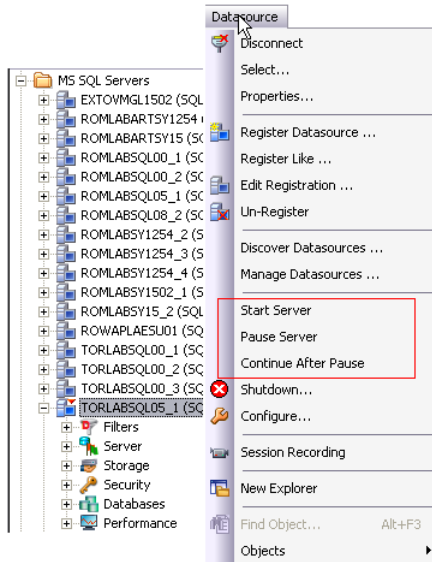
Datasource

Disconnect
Select...
Properties...
Register Datasource ...
Register Like ...
Edit Registration ...
Un-Register
Discover Datasources ...
Manage Datasources ...
Start Server
Pause Server
Continue After Pause
Shutdown...
Configure...
Session Recording
New Explorer
Find Object... Alt+F3
Objects

MS SQL Servers
EXTOVMGL1502 (SQL
ROMLABARTSY1254 (
ROMLABARTSY15 (SQ
ROMLABSQL00_1 (SQ
ROMLABSQL00_2 (SQ
ROMLABSQL05_1 (SQ
ROMLABSQL08_2 (SQ
ROMLABSY1254_2 (S
ROMLABSY1254_3 (S
ROMLABSY1254_4 (S
ROMLABSY1502_1 (S
ROMLABSY15_2 (SQL
ROWAPLAESU01 (SQ
TORLABSQL00_1 (SQ
TORLABSQL00_2 (SQ
TORLABSQL00_3 (SQ
TORLABSQL05_1 (SQ
Filters
Server
Storage
Security
Databases
Performance